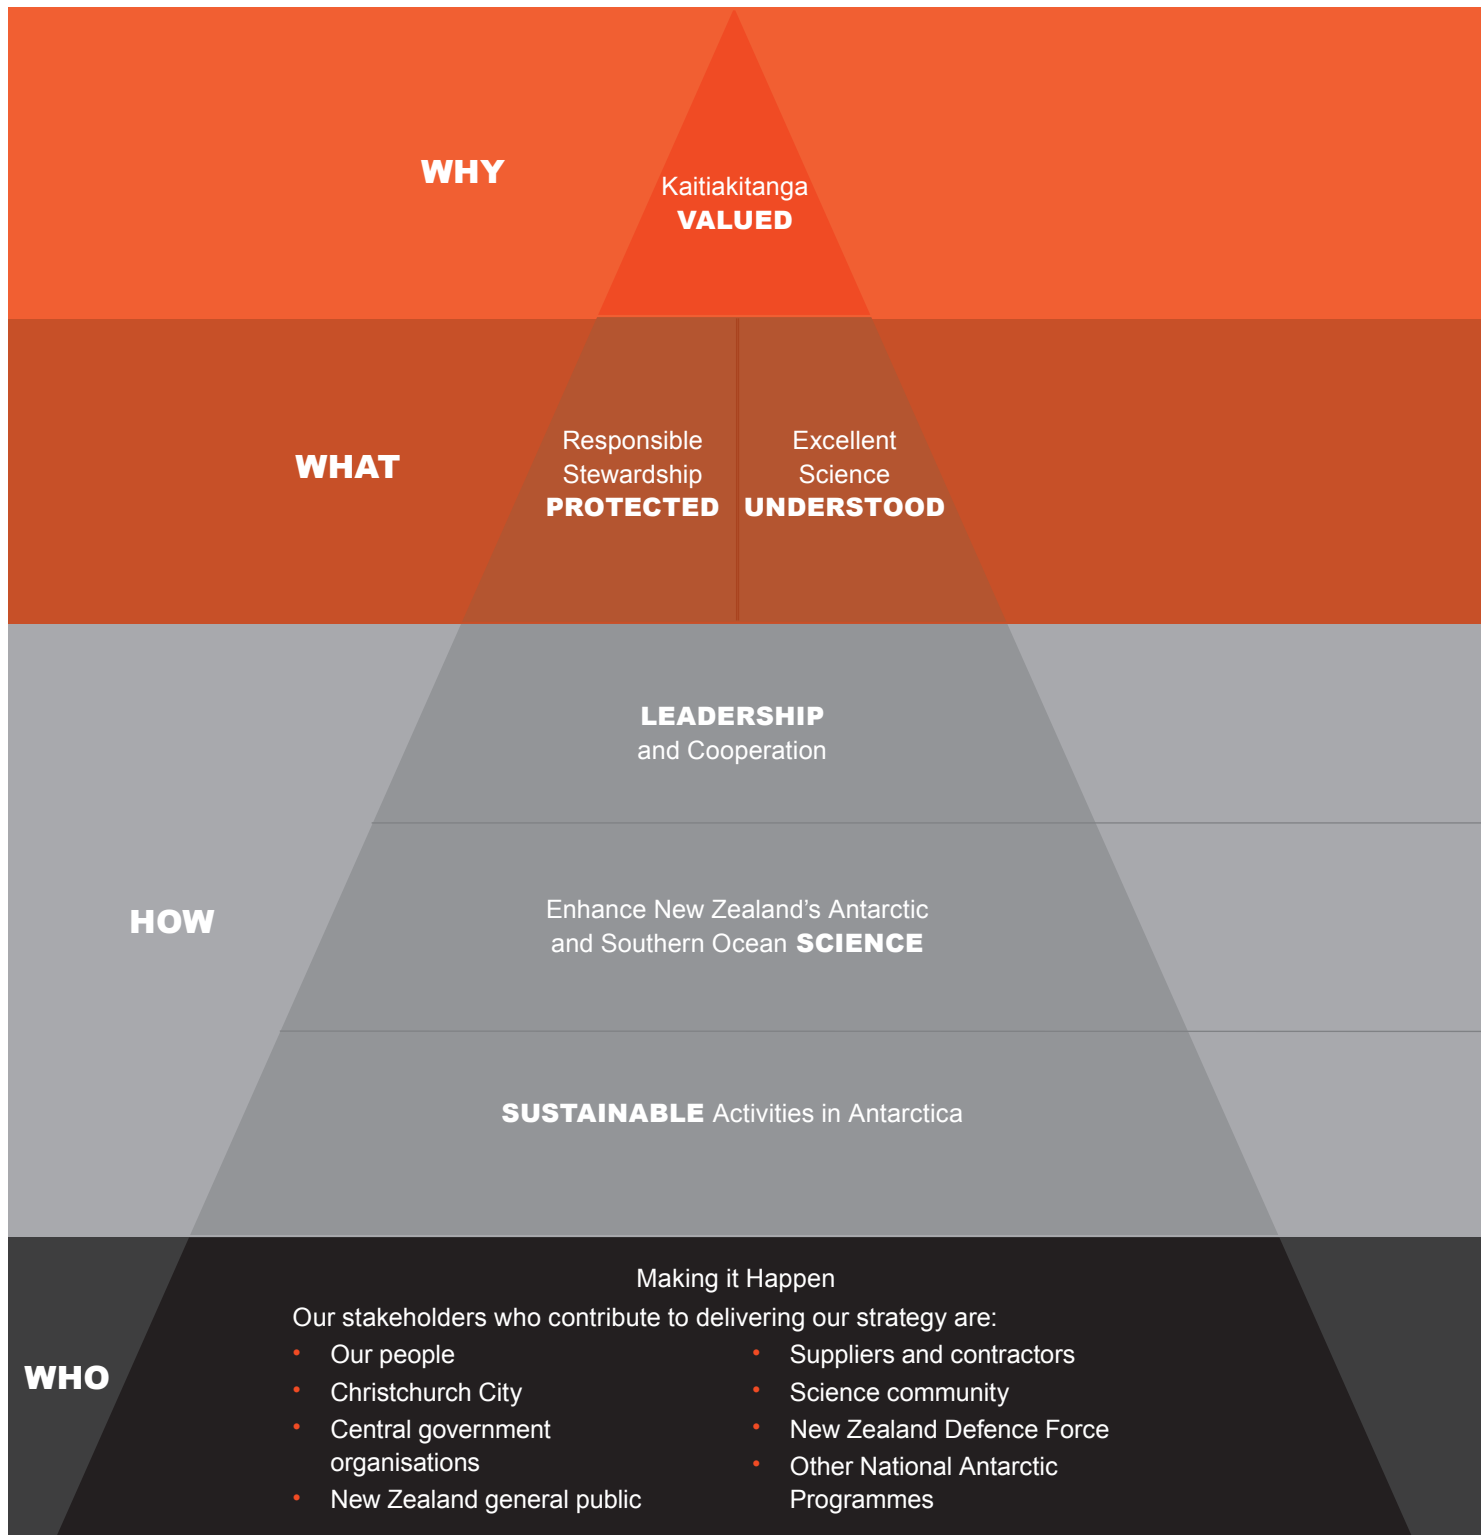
WHY

Kaitiakitanga
VALUED

WHAT

Responsible Stewardship
PROTECTED

Excellent Science
UNDERSTOOD

HOW

LEADERSHIP
and Cooperation

Enhance New Zealand's Antarctic and Southern Ocean SCIENCE

SUSTAINABLE Activities in Antarctica

WHO

Making it Happen
Our stakeholders who contribute to delivering our strategy are:

• Our people
• Christchurch City
• Central government organisations
• New Zealand general public

• Suppliers and contractors
• Science community
• New Zealand Defence Force
• Other National Antarctic Programmes